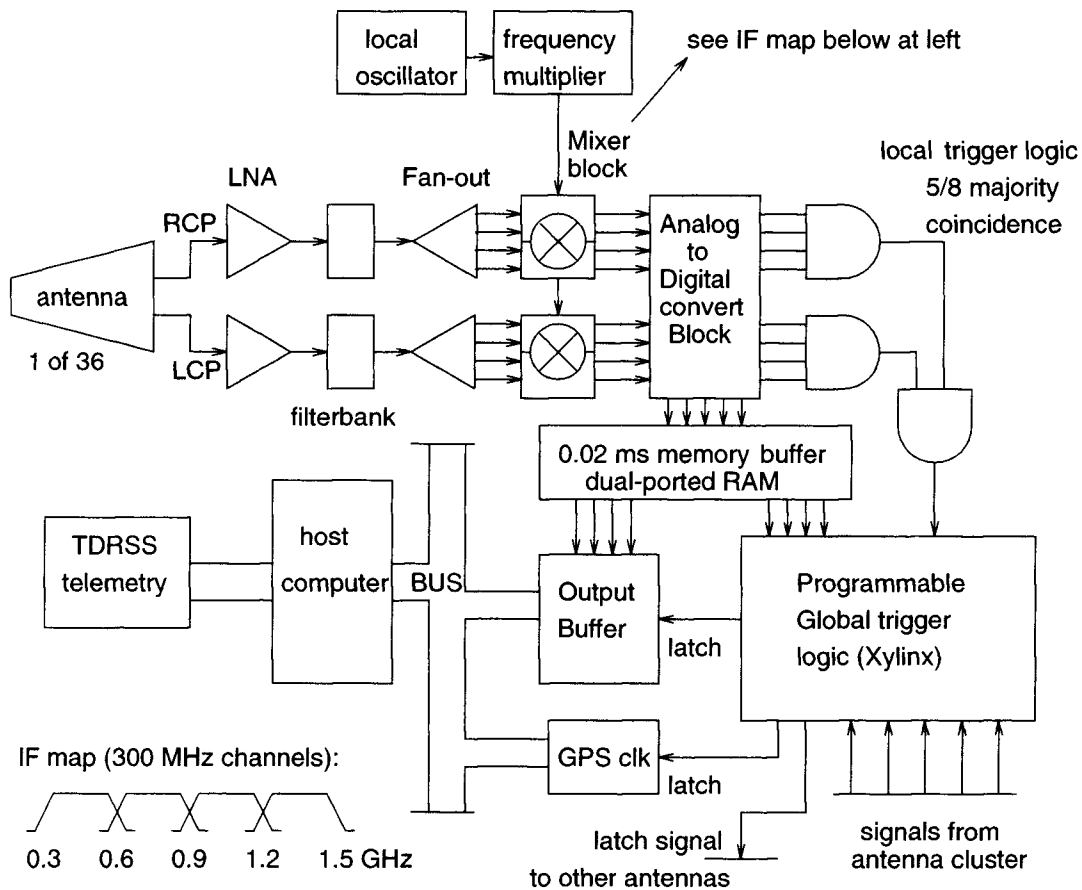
local oscillator

frequency multiplier

see IF map below at left

Mixer block

local trigger logic
5/8 majority
coincidence

LNA

Fan-out

RCP

antenna

1 of 36

LCP

filterbank

Analog to Digital convert Block

0.02 ms memory buffer
dual-ported RAM

TDRSS telemetry

host computer

BUS

Output Buffer

latch

Programmable Global trigger logic (Xylinx)

IF map (300 MHz channels):

GPS clk

latch

0.3 0.6 0.9 1.2 1.5 GHz

latch signal
to other antennas

signals from
antenna cluster